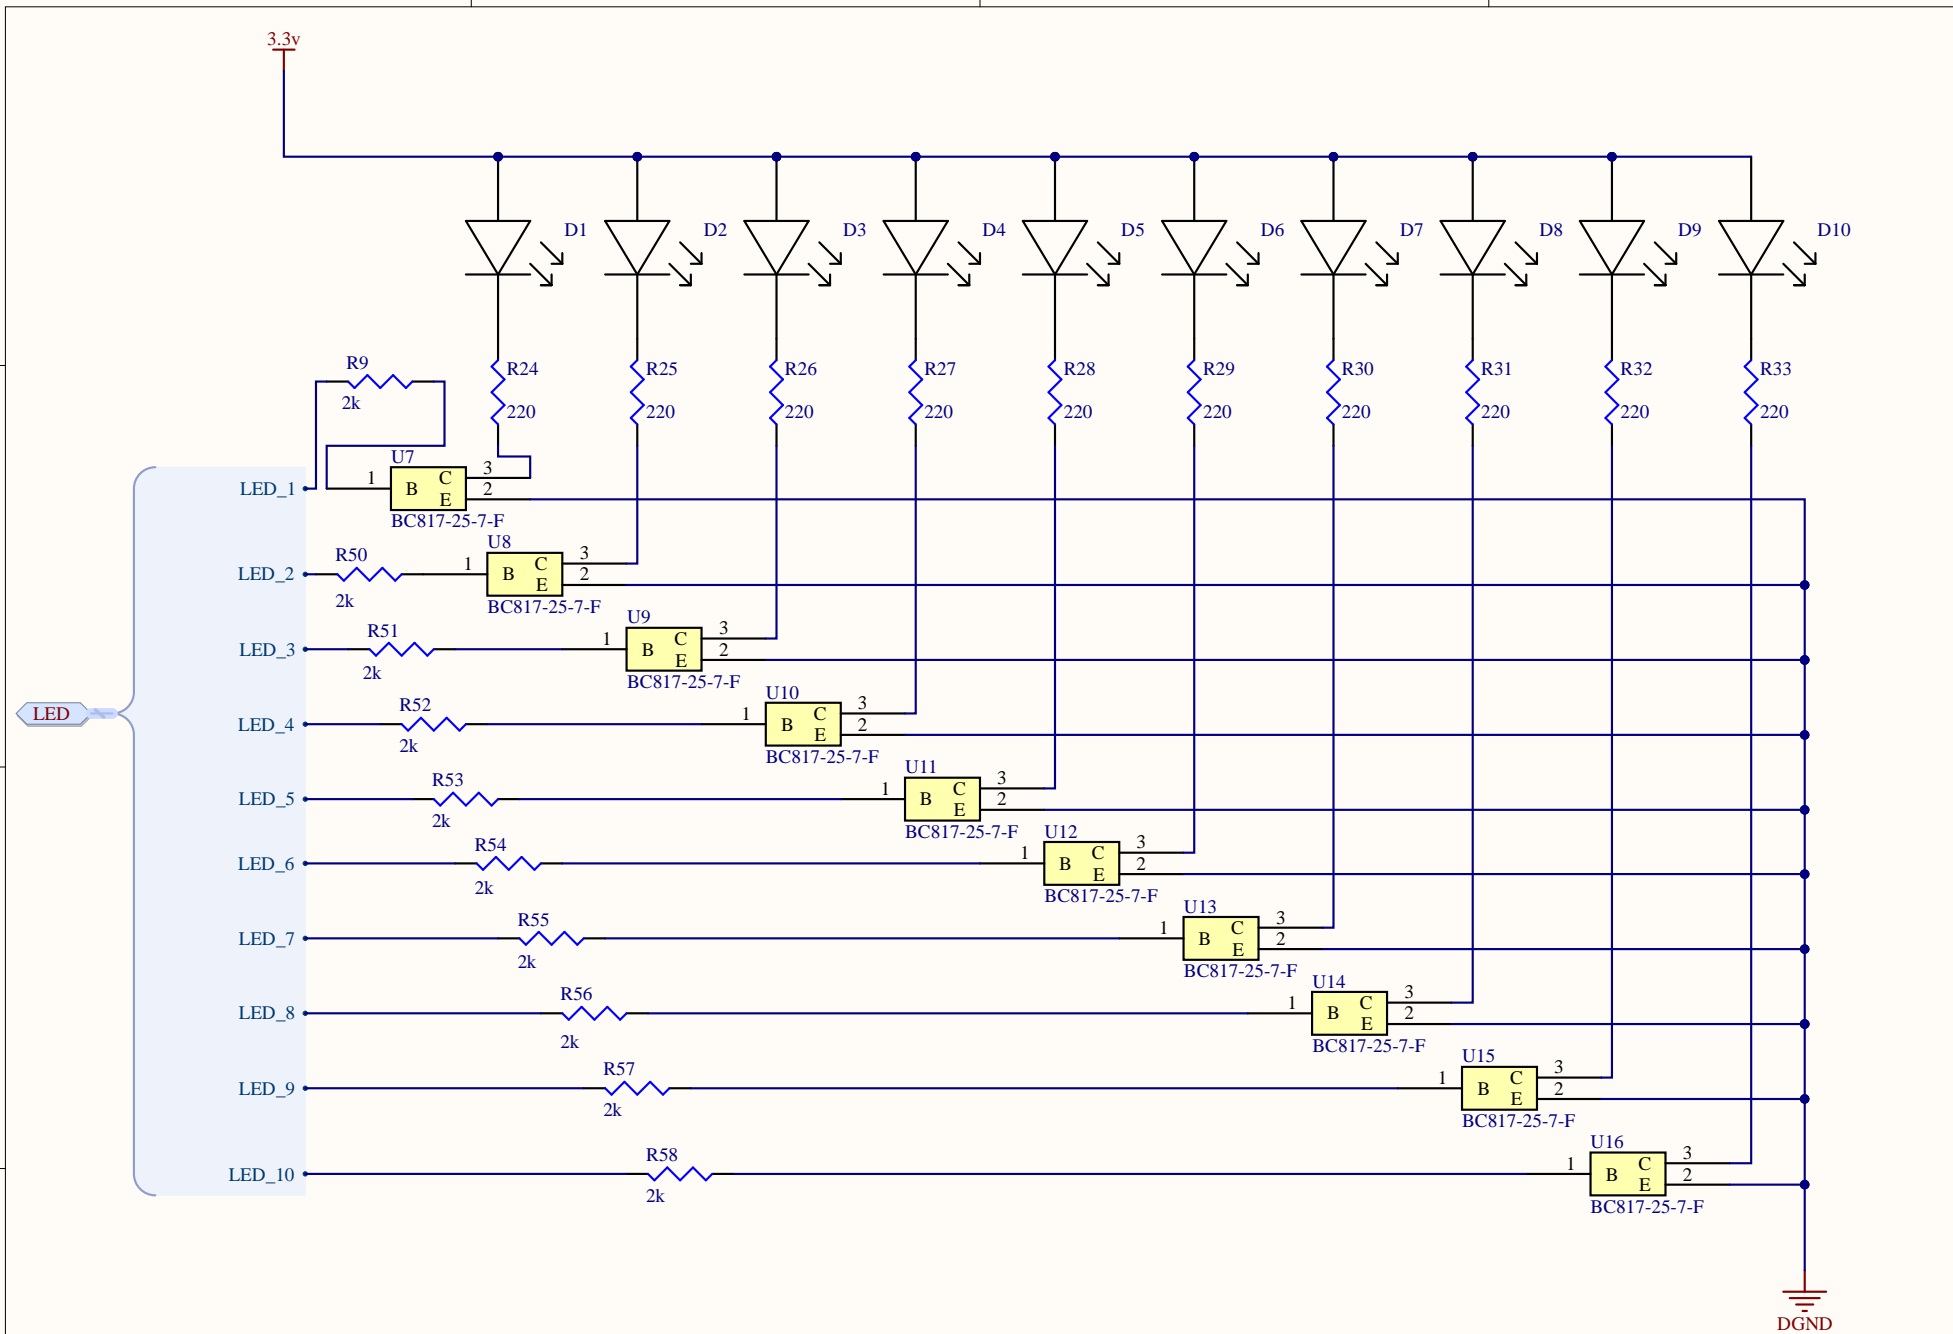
3.3v

D1 D2 D3 D4 D5 D6 D7 D8 D9 D10

R24 220 R25 220 R26 220 R27 220 R28 220 R29 220 R30 220 R31 220 R32 220 R33 220

R9 2k

U7 1 B C E 3 2 BC817-25-7-F
LED_1

LED_2 R50 2k U8 1 B C E 3 2 BC817-25-7-F

LED_3 R51 2k U9 1 B C E 3 2 BC817-25-7-F

LED

LED_4 R52 2k U10 1 B C E 3 2 BC817-25-7-F

LED_5 R53 2k U11 1 B C E 3 2 BC817-25-7-F

LED_6 R54 2k U12 1 B C E 3 2 BC817-25-7-F

LED_7 R55 2k U13 1 B C E 3 2 BC817-25-7-F

LED_8 R56 2k U14 1 B C E 3 2 BC817-25-7-F

LED_9 R57 2k U15 1 B C E 3 2 BC817-25-7-F

LED_10 R58 2k U16 1 B C E 3 2 BC817-25-7-F

DGND